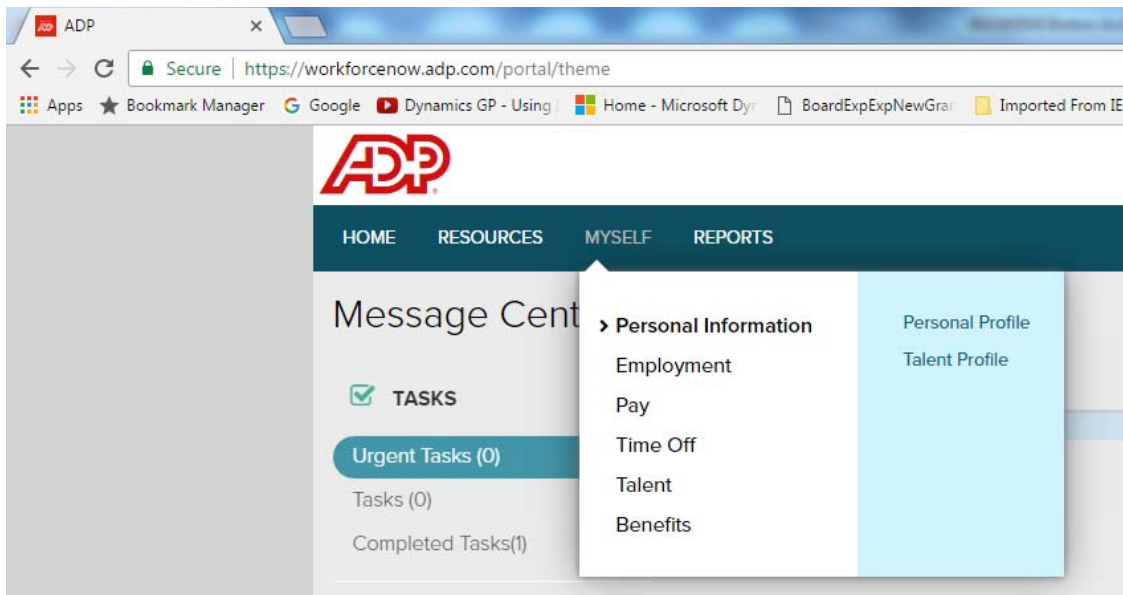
ADP ×

Secure | https://workforcenow.adp.com/portal/theme

Apps Bookmark Manager Google Dynamics GP - Using Home - Microsoft Dy BoardExpExpNewGra Imported From IE

ADP

HOME RESOURCES MYSELF REPORTS

Message Cent

TASKS

Urgent Tasks (0)

Tasks (0)

Completed Tasks(1)

› Personal Information

Employment

Pay

Time Off

Talent

Benefits

Personal Profile

Talent Profile